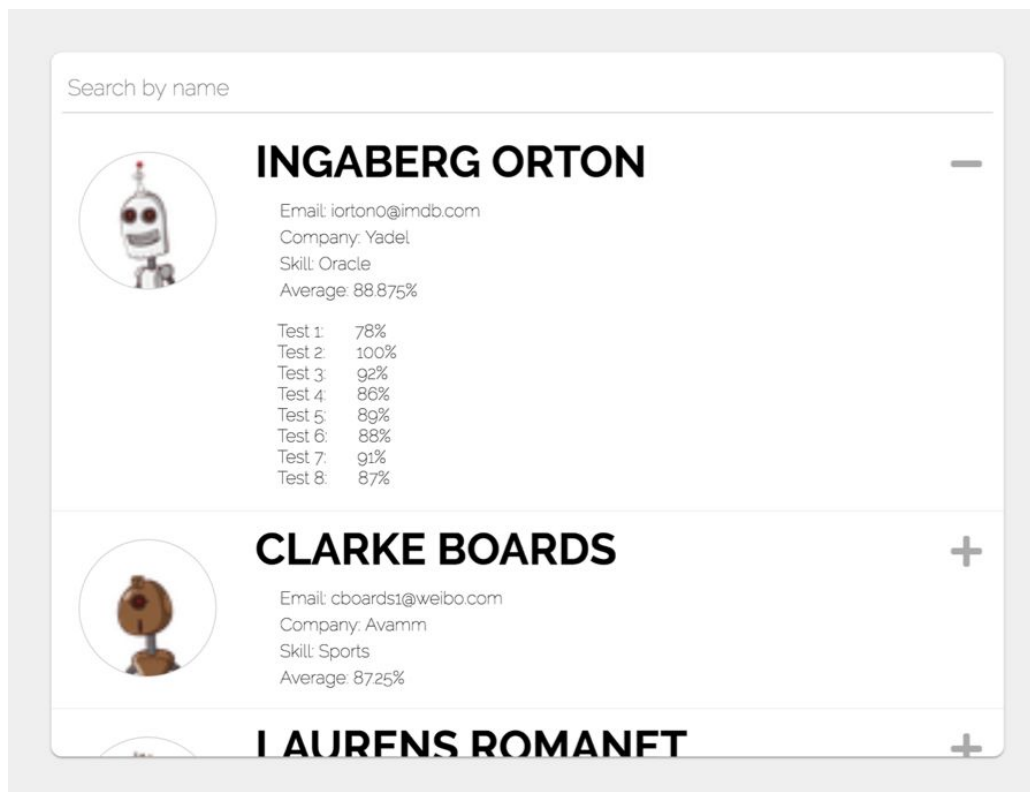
Search by name

INGABERG ORTON

−

Email: iorton0@imdb.com
Company: Yadel
Skill: Oracle
Average: 88.875%

Test 1: 78%
Test 2: 100%
Test 3: 92%
Test 4: 86%
Test 5: 89%
Test 6: 88%
Test 7: 91%
Test 8: 87%

CLARKE BOARDS

+

Email: cboards1@weibo.com
Company: Avamm
Skill: Sports
Average: 87.25%

LAURENS ROMANET

+